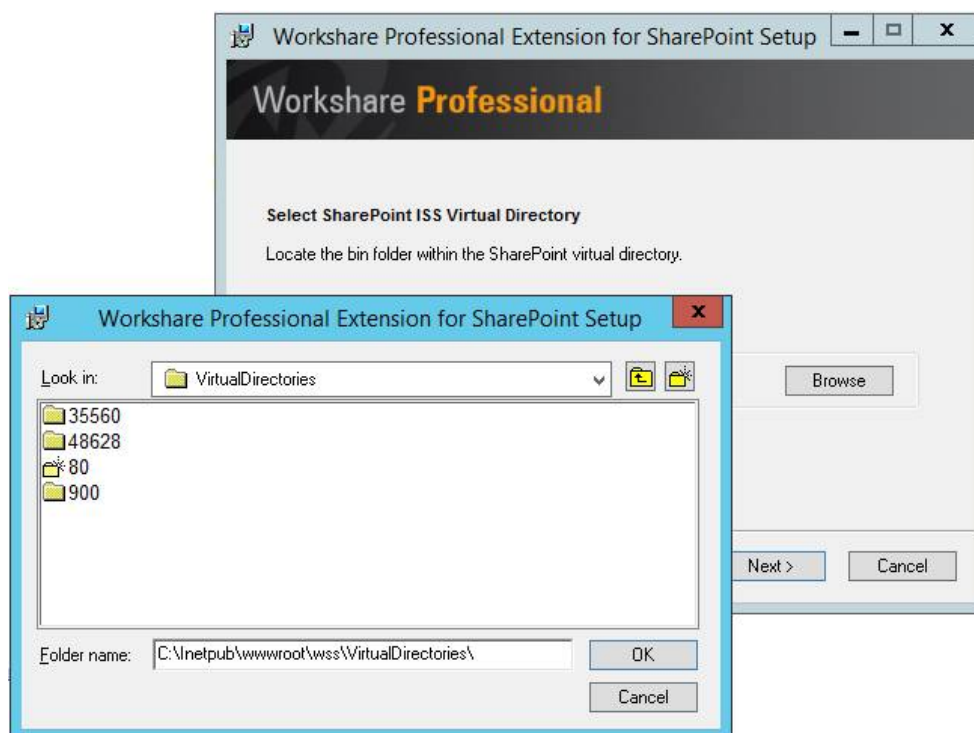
Workshare Professional Extension for SharePoint Setup

Workshare Professional

Select SharePoint ISS Virtual Directory

Locate the bin folder within the SharePoint virtual directory.

Browse

Next >

Cancel

Workshare Professional Extension for SharePoint Setup

Look in: VirtualDirectories

35560
48628
80
900

Folder name: C:\Inetpub\wwwroot\wss\VirtualDirectories\

OK

Cancel